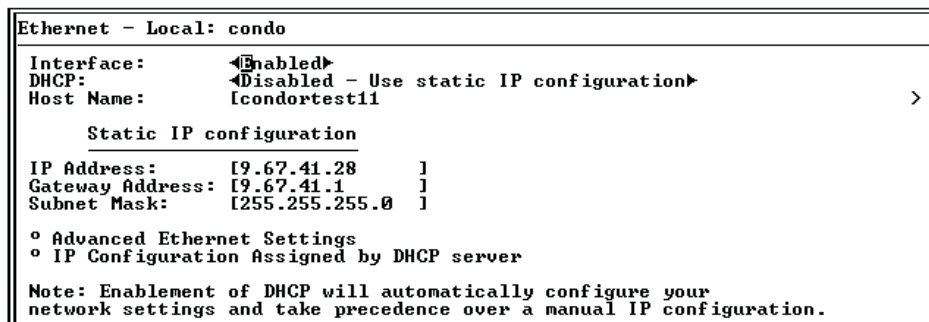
Ethernet - Local: condo

Interface: ◄Enabled►
DHCP: ◄Disabled - Use static IP configuration►
Host Name: [condortest11 >

Static IP configuration

IP Address: [9.67.41.28 ]
Gateway Address: [9.67.41.1 ]
Subnet Mask: [255.255.255.0 ]

° Advanced Ethernet Settings
° IP Configuration Assigned by DHCP server

Note: Enablement of DHCP will automatically configure your network settings and take precedence over a manual IP configuration.